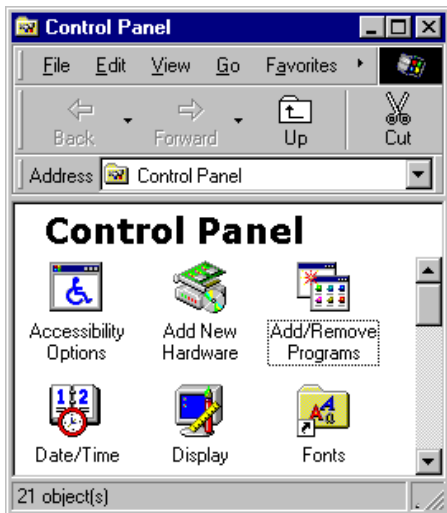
Control Panel

File Edit View Go Favorites

Back Forward Up Cut

Address Control Panel

Control Panel

Accessibility Options

Add New Hardware

Add/Remove Programs

Date/Time

Display

Fonts

21 object(s)